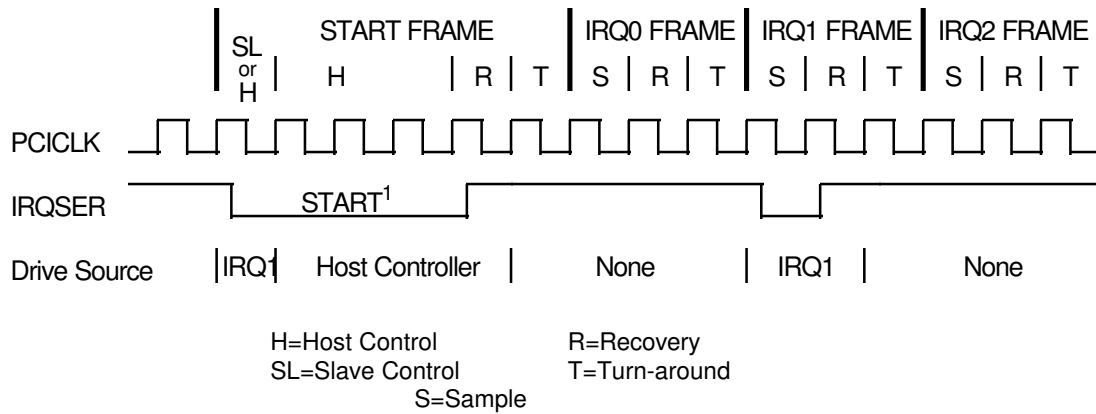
SL or H | START FRAME | IRQ0 FRAME | IRQ1 FRAME | IRQ2 FRAME

H | R | T | S | R | T | S | R | T | S | R | T

PCICLK

IRQSER

START$^1$

Drive Source

IRQ1 | Host Controller | None | IRQ1 | None

H=Host Control
SL=Slave Control
S=Sample
R=Recovery
T=Turn-around